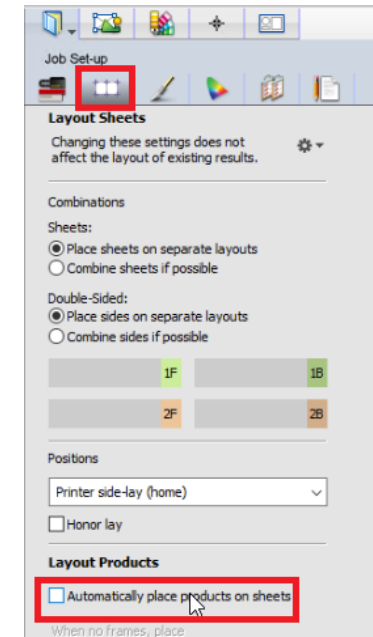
Job Set-up

Layout Sheets

Changing these settings does not affect the layout of existing results.

Combinations

Sheets:

Place sheets on separate layouts

Combine sheets if possible

Double-Sided:

Place sides on separate layouts

Combine sides if possible

1F

1B

2F

2B

Positions

Printer side-lay (home)

Honor lay

Layout Products

Automatically place products on sheets

When no frames, place